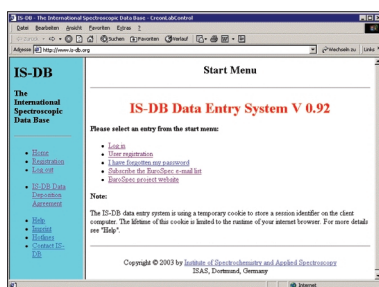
IS-DB - The International Spectroscopic Data Base - EreonLabControl

Datei Bearbeiten Ansicht Favoriten Extras ?

Zurück Suchen Favoriten Verlauf

Adresse http://www.is-db.org

Wechseln zu Links

IS-DB

The International Spectroscopic Data Base

- Home
- Registration
- Log out

- IS-DB Data Deposition Agreement

- Help
- Imprint
- Hotlines
- Contact IS-DB

Start Menu

IS-DB Data Entry System V 0.92

Please select an entry from the start menu:

- Log in
- User registration
- I have forgotten my password
- Subscribe the EuroSpec mail list
- EuroSpec project website

Note:

The IS-DB data entry system is using a temporary cookie to store a session identifier on the client computer. The lifetime of this cookie is limited to the runtime of your internet browser. For more details see "Help".

Copyright © 2003 by Institute of Spectrochemistry and Applied Spectroscopy
ISAS, Dortmund, Germany

Internet